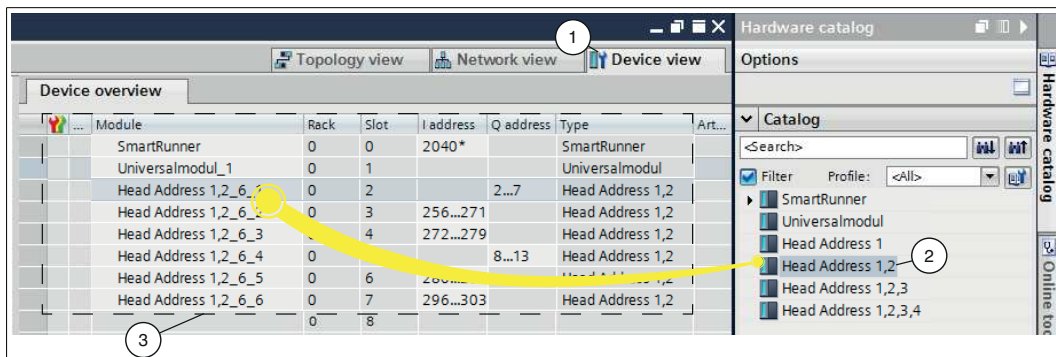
Topology view
Network view
Device view
1
Hardware catalog
Options
Device overview

| | ... | Module | Rack | Slot | I address | Q address | Type | Art... |
|---|---|---|---|---|---|---|---|---|
| | | SmartRunner | 0 | 0 | 2040* | | SmartRunner | |
| | | Universalmodul_1 | 0 | 1 | | | Universalmodul | |
| | | Head Address 1,2_6_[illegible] | 0 | 2 | | 2...7 | Head Address 1,2 | |
| | | Head Address 1,2_6_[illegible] | 0 | 3 | 256...271 | | Head Address 1,2 | |
| | | Head Address 1,2_6_3 | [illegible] | 4 | 272...279 | | Head Address 1,2 | |
| | | Head Address 1,2_6_4 | 0 | | | 8...13 | Head Address 1,2 | |
| | | Head Address 1,2_6_5 | 0 | 6 | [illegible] | | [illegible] | |
| | | Head Address 1,2_6_6 | 0 | 7 | 296...303 | | Head Address 1,2 | |
| | | | 0 | 8 | | | | |

3
Catalog
<Search>
Filter
Profile:
<All>
SmartRunner
Universalmodul
Head Address 1
Head Address 1,2
2
Head Address 1,2,3
Head Address 1,2,3,4
Hardware catalog
Online too